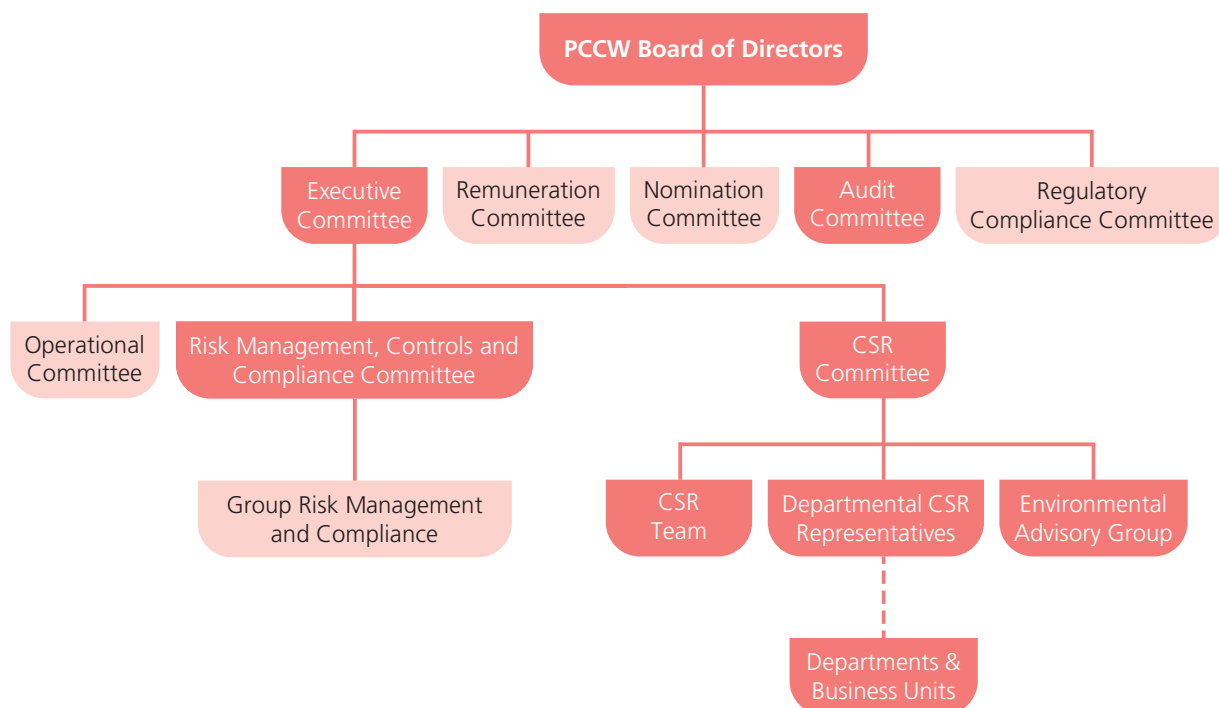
PCCW Board of Directors

Executive Committee

Remuneration Committee

Nomination Committee

Audit Committee

Regulatory Compliance Committee

Operational Committee

Risk Management, Controls and Compliance Committee

CSR Committee

Group Risk Management and Compliance

CSR Team

Departmental CSR Representatives

Environmental Advisory Group

Departments & Business Units